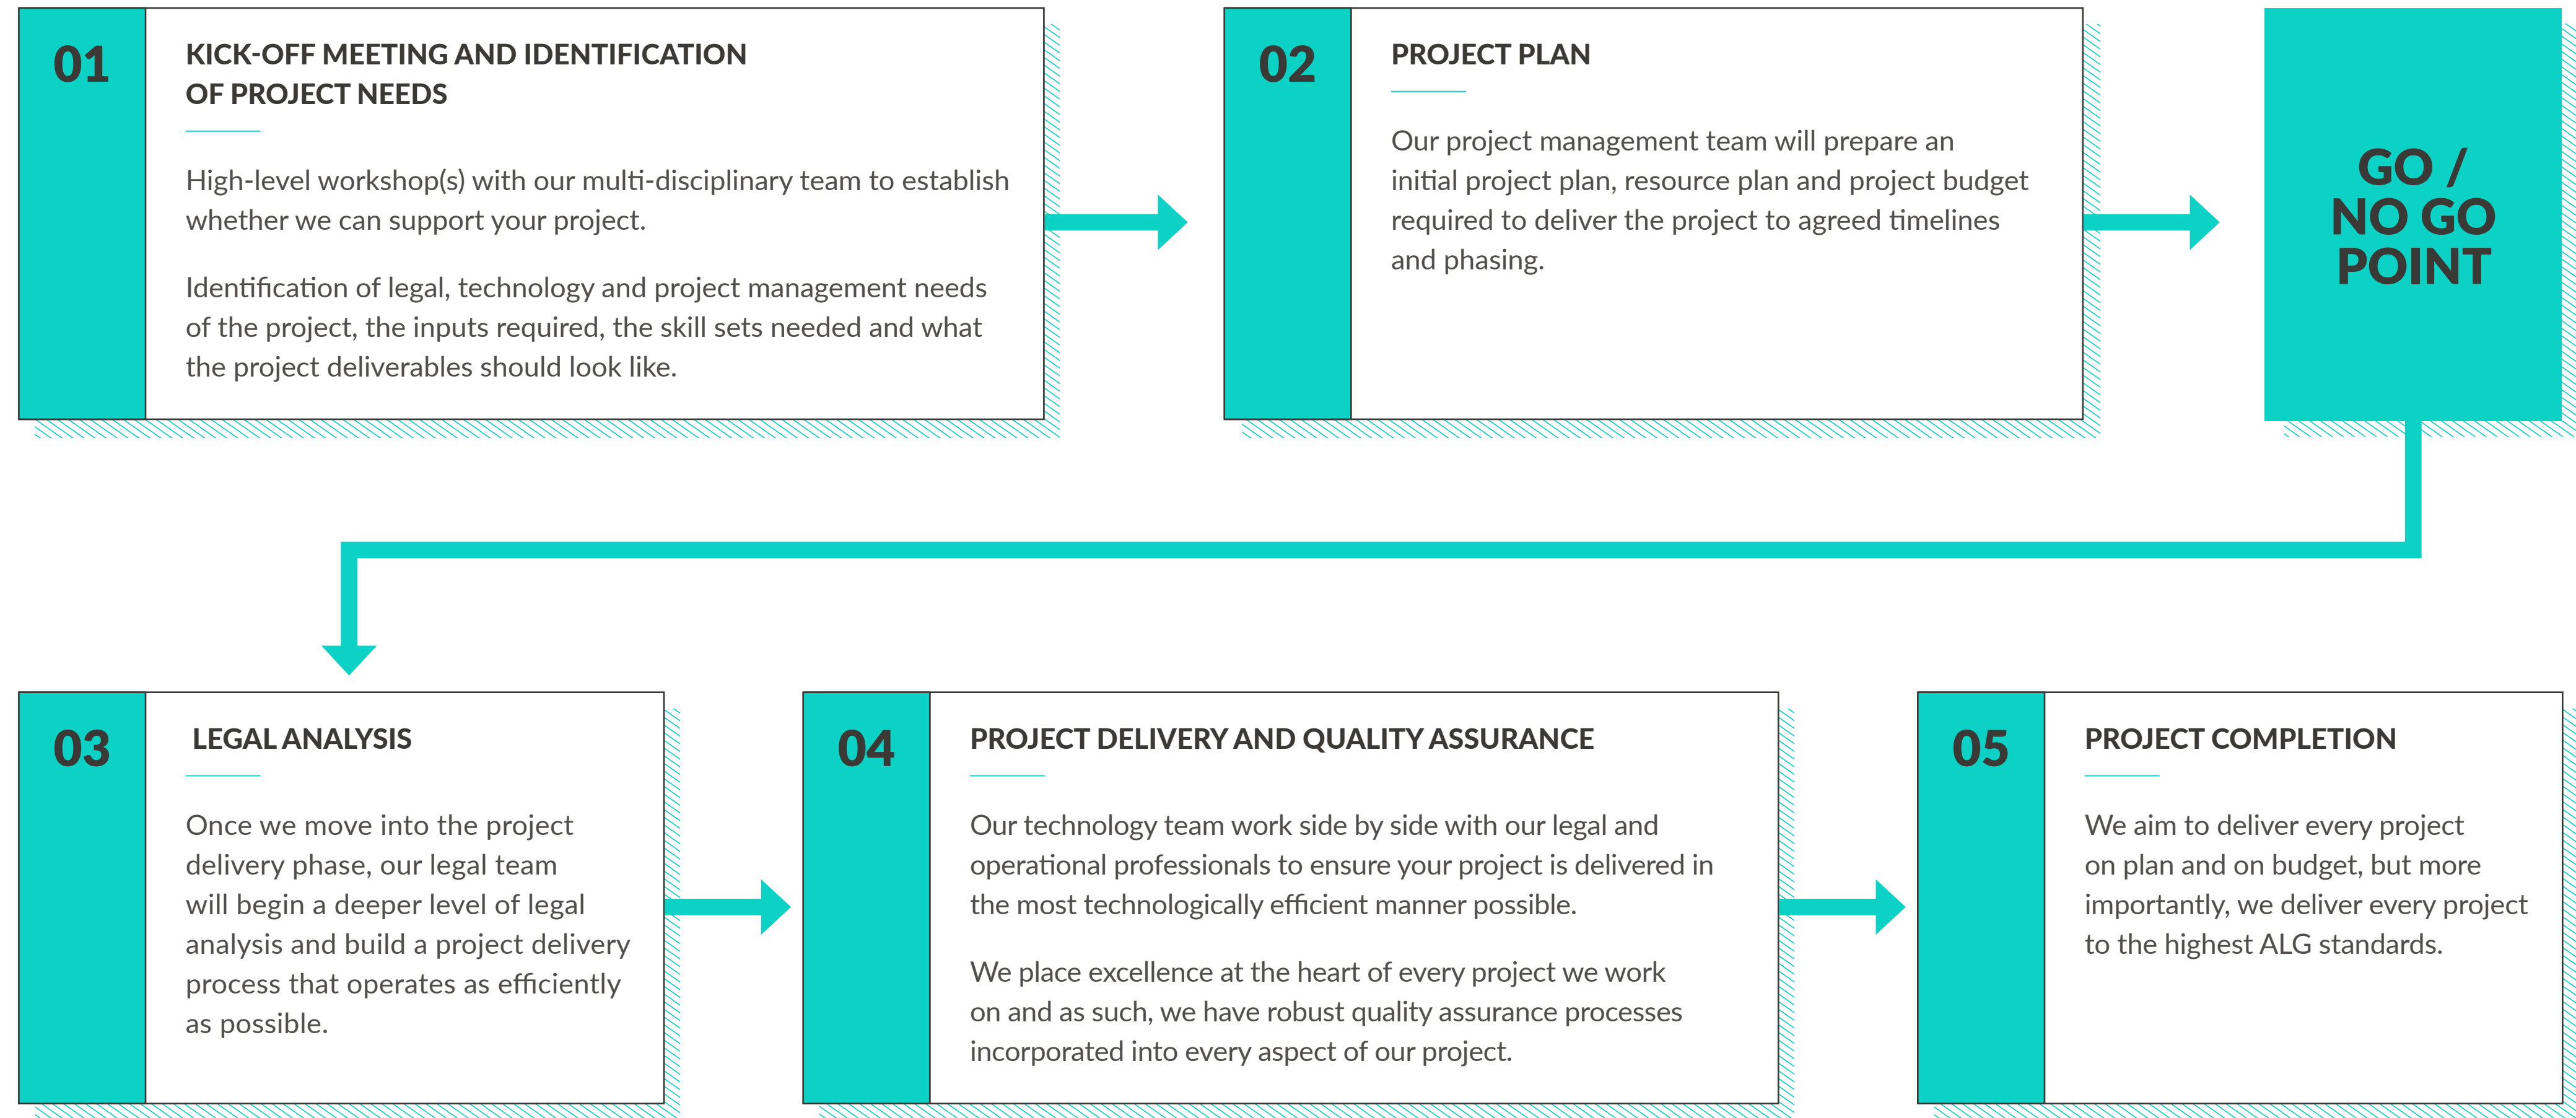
01

KICK-OFF MEETING AND IDENTIFICATION OF PROJECT NEEDS

High-level workshop(s) with our multi-disciplinary team to establish whether we can support your project.

Identification of legal, technology and project management needs of the project, the inputs required, the skill sets needed and what the project deliverables should look like.

02

PROJECT PLAN

Our project management team will prepare an initial project plan, resource plan and project budget required to deliver the project to agreed timelines and phasing.

GO / NO GO POINT

03

LEGAL ANALYSIS

Once we move into the project delivery phase, our legal team will begin a deeper level of legal analysis and build a project delivery process that operates as efficiently as possible.

04

PROJECT DELIVERY AND QUALITY ASSURANCE

Our technology team work side by side with our legal and operational professionals to ensure your project is delivered in the most technologically efficient manner possible.

We place excellence at the heart of every project we work on and as such, we have robust quality assurance processes incorporated into every aspect of our project.

05

PROJECT COMPLETION

We aim to deliver every project on plan and on budget, but more importantly, we deliver every project to the highest ALG standards.